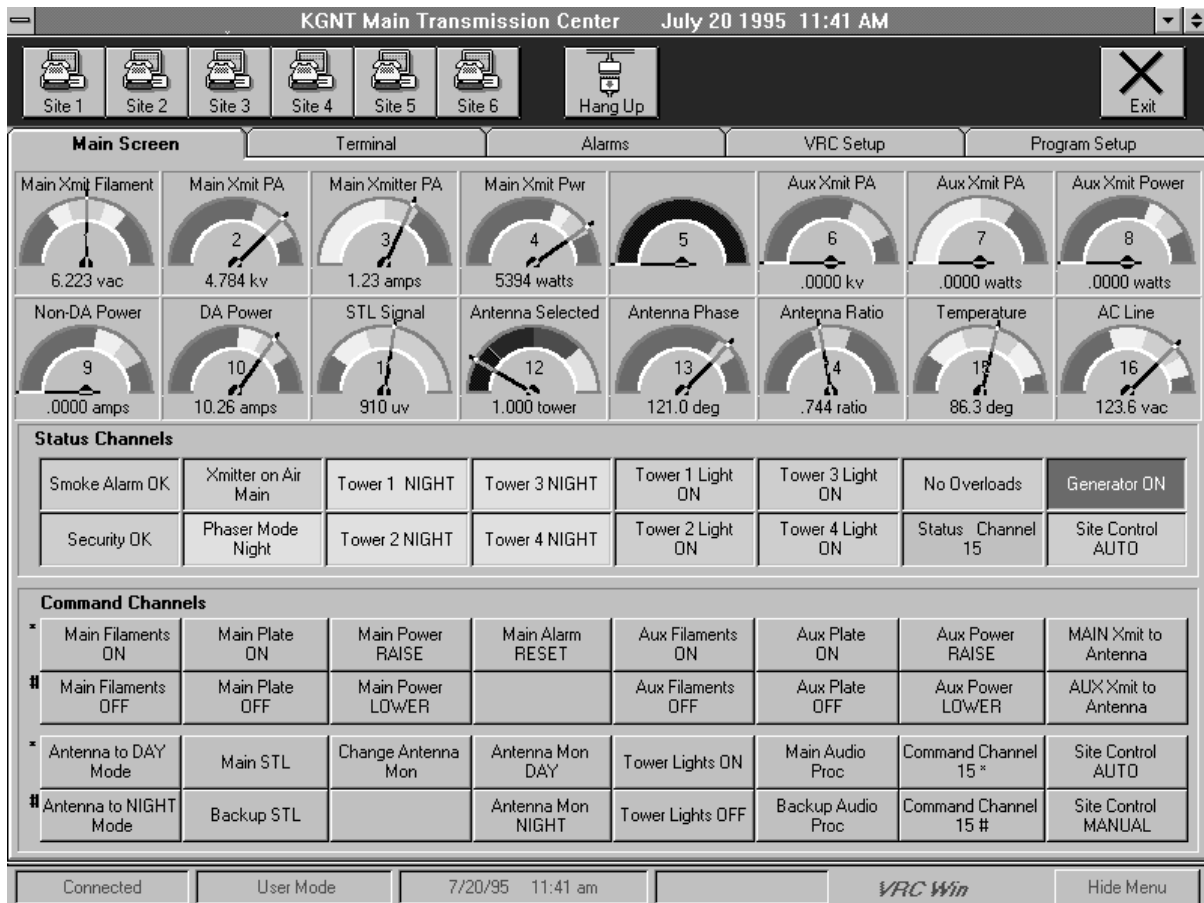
KGNT Main Transmission Center July 20 1995 11:41 AM

Site 1 Site 2 Site 3 Site 4 Site 5 Site 6 Hang Up Exit

Main Screen | Terminal | Alarms | VRC Setup | Program Setup

| Main Xmit Filament | Main Xmit PA | Main Xmitter PA | Main Xmit Pwr | | Aux Xmit PA | Aux Xmit PA | Aux Xmit Power |
|---|---|---|---|---|---|---|---|
| 1 | 2 | 3 | 4 | 5 | 6 | 7 | 8 |
| 6.223 vac | 4.784 kv | 1.23 amps | 5394 watts | | .0000 kv | .0000 watts | .0000 watts |
| Non-DA Power | DA Power | STL Signal | Antenna Selected | Antenna Phase | Antenna Ratio | Temperature | AC Line |
| 9 | 10 | 11 | 12 | 13 | 14 | 15 | 16 |
| .0000 amps | 10.26 amps | 910 uv | 1.000 tower | 121.0 deg | .744 ratio | 86.3 deg | 123.6 vac |

Status Channels

| Smoke Alarm OK | Xmitter on Air Main | Tower 1 NIGHT | Tower 3 NIGHT | Tower 1 Light ON | Tower 3 Light ON | No Overloads | Generator ON |
|---|---|---|---|---|---|---|---|
| Security OK | Phaser Mode Night | Tower 2 NIGHT | Tower 4 NIGHT | Tower 2 Light ON | Tower 4 Light ON | Status Channel 15 | Site Control AUTO |

Command Channels

| | | | | | | | | |
|---|---|---|---|---|---|---|---|---|
| * | Main Filaments ON | Main Plate ON | Main Power RAISE | Main Alarm RESET | Aux Filaments ON | Aux Plate ON | Aux Power RAISE | MAIN Xmit to Antenna |
| # | Main Filaments OFF | Main Plate OFF | Main Power LOWER | | Aux Filaments OFF | Aux Plate OFF | Aux Power LOWER | AUX Xmit to Antenna |
| * | Antenna to DAY Mode | Main STL | Change Antenna Mon | Antenna Mon DAY | Tower Lights ON | Main Audio Proc | Command Channel 15 * | Site Control AUTO |
| # | Antenna to NIGHT Mode | Backup STL | | Antenna Mon NIGHT | Tower Lights OFF | Backup Audio Proc | Command Channel 15 # | Site Control MANUAL |

Connected | User Mode | 7/20/95 11:41 am | | VRC Win | Hide Menu